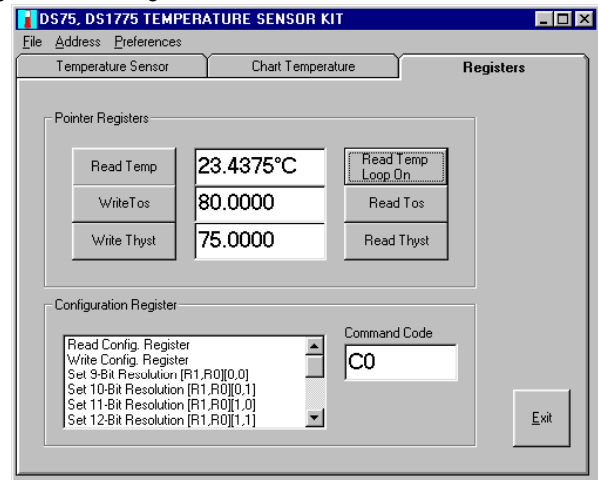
DS75, DS1775 TEMPERATURE SENSOR KIT

File Address Preferences

Temperature Sensor | Chart Temperature | Registers

Pointer Registers

Read Temp | 23.4375°C | Read Temp Loop On

WriteTos | 80.0000 | Read Tos

Write Thyst | 75.0000 | Read Thyst

Configuration Register

Read Config. Register
Write Config. Register
Set 9-Bit Resolution [R1,R0][0,0]
Set 10-Bit Resolution [R1,R0][0,1]
Set 11-Bit Resolution [R1,R0][1,0]
Set 12-Bit Resolution [R1,R0][1,1]

Command Code

C0

Exit